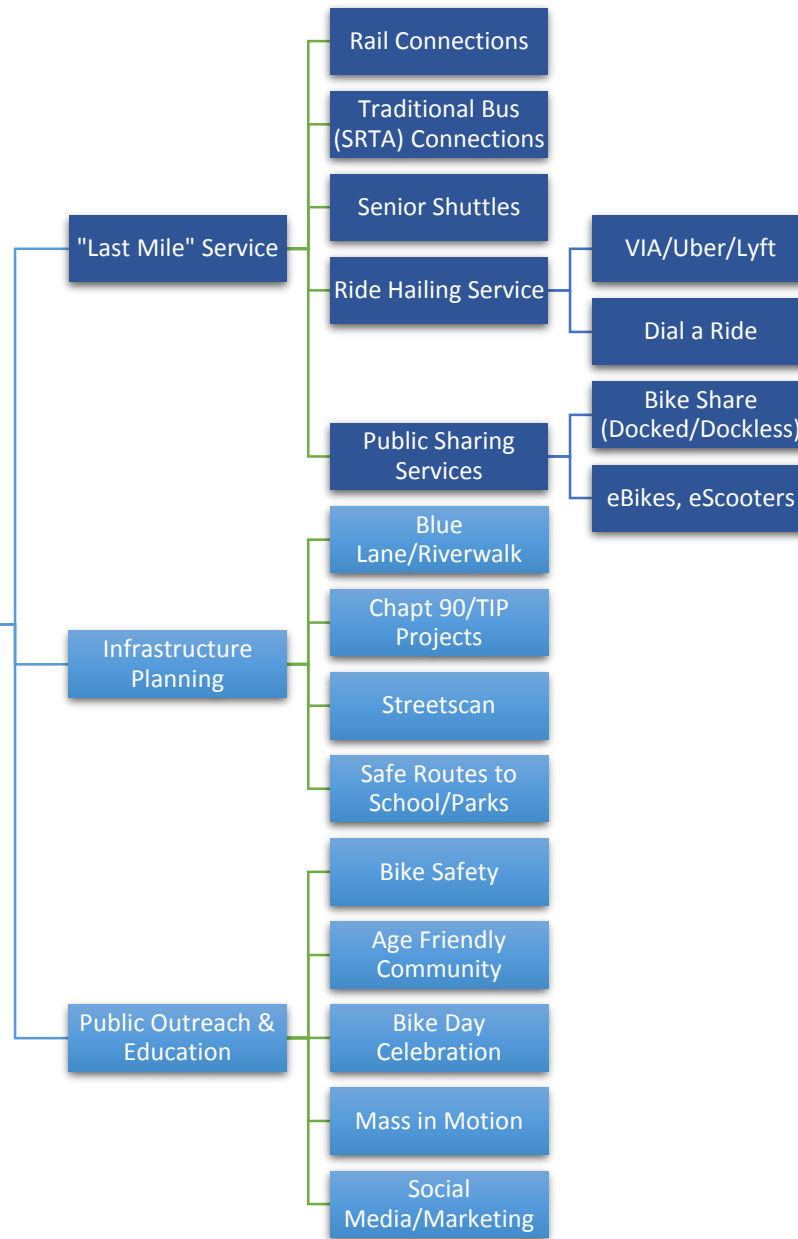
"Last Mile" Service

Rail Connections

Traditional Bus (SRTA) Connections

Senior Shuttles

Ride Hailing Service

VIA/Uber/Lyft

Dial a Ride

Public Sharing Services

Bike Share (Docked/Dockless)

eBikes, eScooters

Infrastructure Planning

Blue Lane/Riverwalk

Chapt 90/TIP Projects

Streetscan

Safe Routes to School/Parks

Public Outreach & Education

Bike Safety

Age Friendly Community

Bike Day Celebration

Mass in Motion

Social Media/Marketing